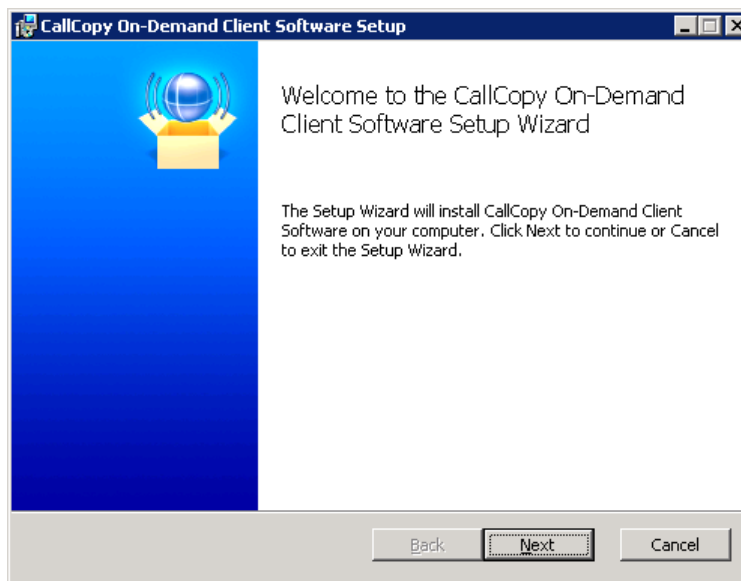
CallCopy On-Demand Client Software Setup

Welcome to the CallCopy On-Demand Client Software Setup Wizard

The Setup Wizard will install CallCopy On-Demand Client Software on your computer. Click Next to continue or Cancel to exit the Setup Wizard.

Back

Next

Cancel